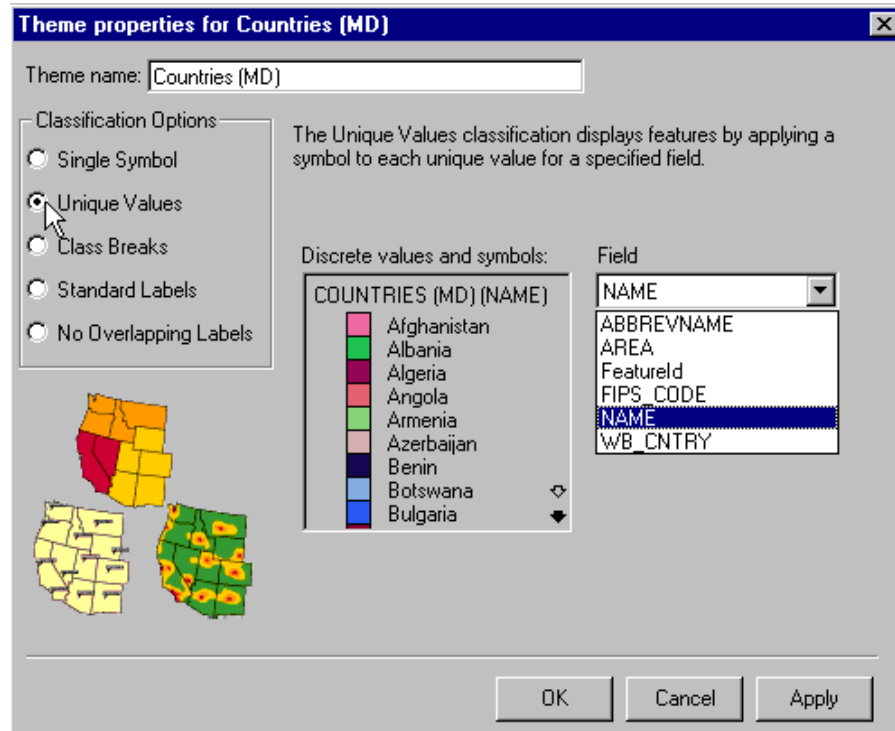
Theme properties for Countries (MD)

Theme name: Countries (MD)

Classification Options
Single Symbol
Unique Values
Class Breaks
Standard Labels
No Overlapping Labels

The Unique Values classification displays features by applying a symbol to each unique value for a specified field.

Discrete values and symbols:

COUNTRIES (MD) (NAME)
Afghanistan
Albania
Algeria
Angola
Armenia
Azerbaijan
Benin
Botswana
Bulgaria

Field
NAME
ABBREVNAME
AREA
FeatureId
FIPS_CODE
NAME
WB_CNTRY

OK
Cancel
Apply